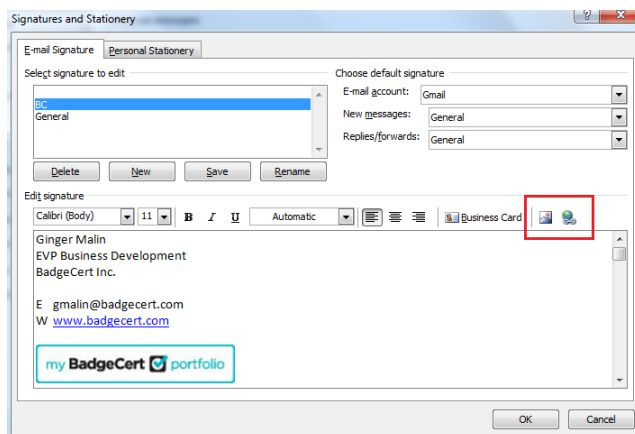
Signatures and Stationery

?

E-mail Signature | Personal Stationery

Select signature to edit

BC
General

Delete | New | Save | Rename

Choose default signature

E-mail account: Gmail

New messages: General

Replies/forwards: General

Edit signature

Calibri (Body) | 11 | B | I | U | Automatic | Business Card

Ginger Malin
EVP Business Development
BadgeCert Inc.

E gmalin@badgecert.com
W www.badgecert.com

my BadgeCert portfolio

OK | Cancel